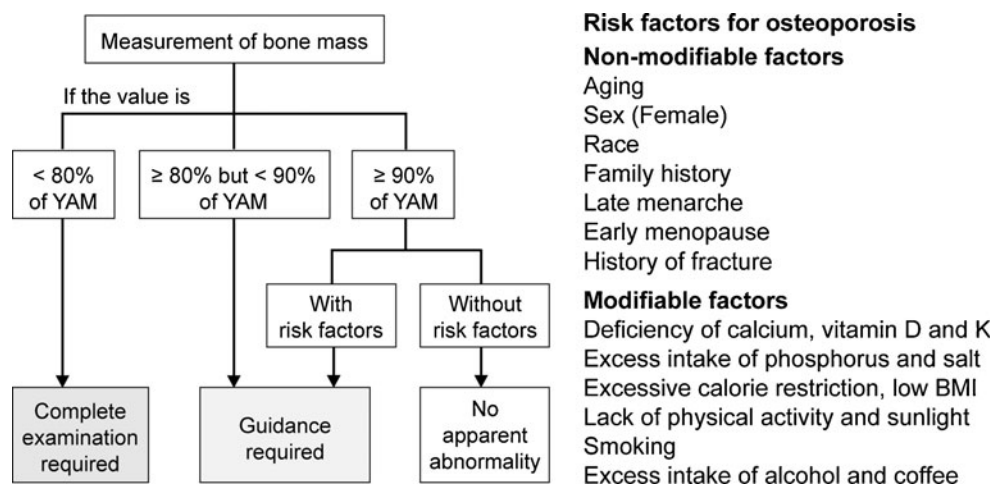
Measurement of bone mass

If the value is

< 80% of YAM

≥ 80% but < 90% of YAM

≥ 90% of YAM

With risk factors

Without risk factors

Complete examination required

Guidance required

No apparent abnormality

**Risk factors for osteoporosis**

**Non-modifiable factors**

Aging
Sex (Female)
Race
Family history
Late menarche
Early menopause
History of fracture

**Modifiable factors**

Deficiency of calcium, vitamin D and K
Excess intake of phosphorus and salt
Excessive calorie restriction, low BMI
Lack of physical activity and sunlight
Smoking
Excess intake of alcohol and coffee